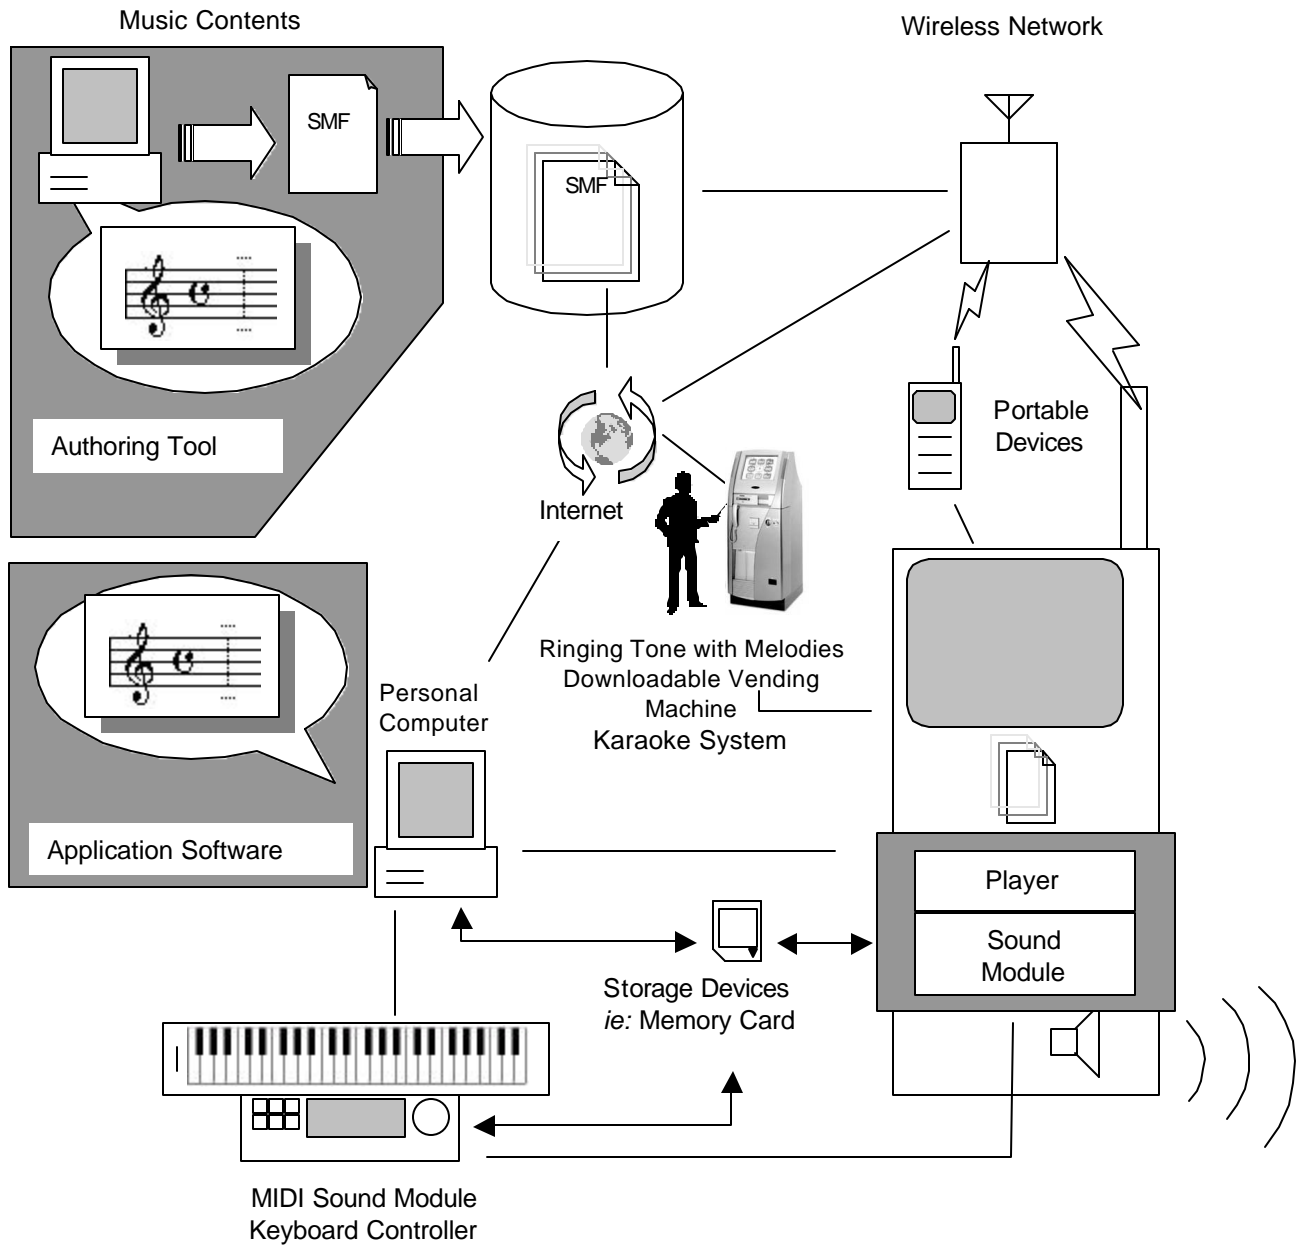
Music Contents

SMF

SMF

Authoring Tool

Wireless Network

Portable Devices

Internet

Application Software

Ringing Tone with Melodies Downloadable Vending Machine

Karaoke System

Personal Computer

Player

Sound Module

Storage Devices
*ie:* Memory Card

MIDI Sound Module
Keyboard Controller